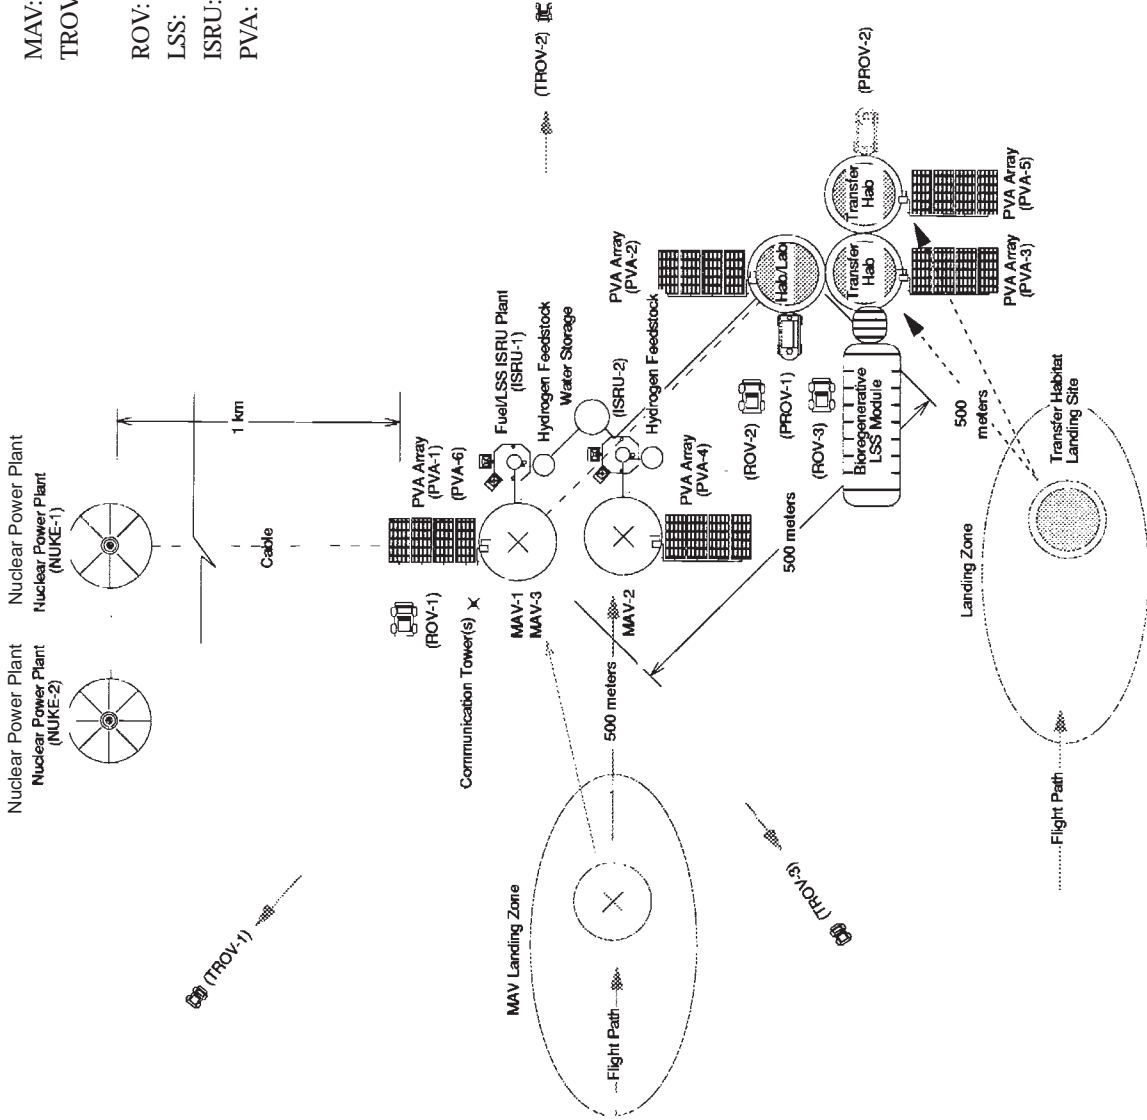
MAV:
TROV

ROV:
LSS:
ISRU:
PVA:

Nuclear Power Plant
Nuclear Power Plant
(NUKE-2)

Nuclear Power Plant
Nuclear Power Plant
(NUKE-1)

Cable

1 km

(TROV-2)

(TROV-1)

(ROV-1)

Communication Tower(s)

PVA Array
(PVA-1)
(PVA-6)

Fuel/LSS ISRU Plant
(ISRU-1)
Hydrogen Feedstock
Water Storage

(ISRU-2)
Hydrogen Feedstock

PVA Array
(PVA-2)

Hab/Lab

MAV-1
MAV-3

MAV-2

PVA Array
(PVA-4)

(ROV-2)

(PROV-1)

(ROV-3)

Bioregenerative
LSS Module

Transfer
Hab

Transfer
Hab

(PROV-2)

PVA Array
(PVA-3)

PVA Array
(PVA-5)

500
meters

500 meters

500 meters

MAV Landing Zone

Flight Path

(TROV-3)

Landing Zone

Transfer Habitat
Landing Site

Flight Path